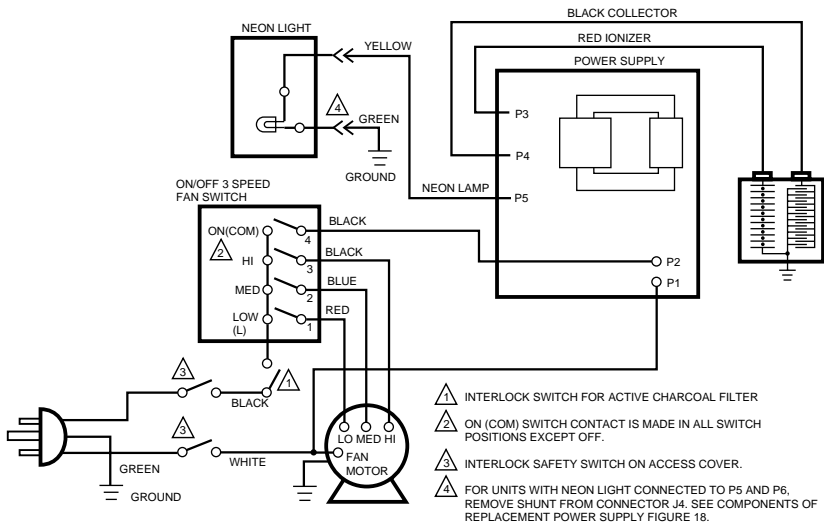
BLACK COLLECTOR

RED IONIZER

NEON LIGHT

YELLOW

POWER SUPPLY

P3

4

GREEN

P4

GROUND

ON/OFF 3 SPEED FAN SWITCH

NEON LAMP

P5

BLACK

ON(COM)

4

2

BLACK

HI

3

P2

BLUE

P1

MED

2

RED

LOW (L)

1

3

1

BLACK

3

GREEN

WHITE

LO MED HI

FAN MOTOR

GROUND

1 INTERLOCK SWITCH FOR ACTIVE CHARCOAL FILTER

2 ON (COM) SWITCH CONTACT IS MADE IN ALL SWITCH POSITIONS EXCEPT OFF.

3 INTERLOCK SAFETY SWITCH ON ACCESS COVER.

4 FOR UNITS WITH NEON LIGHT CONNECTED TO P5 AND P6, REMOVE SHUNT FROM CONNECTOR J4. SEE COMPONENTS OF REPLACEMENT POWER SUPPLY FIGURE 18.